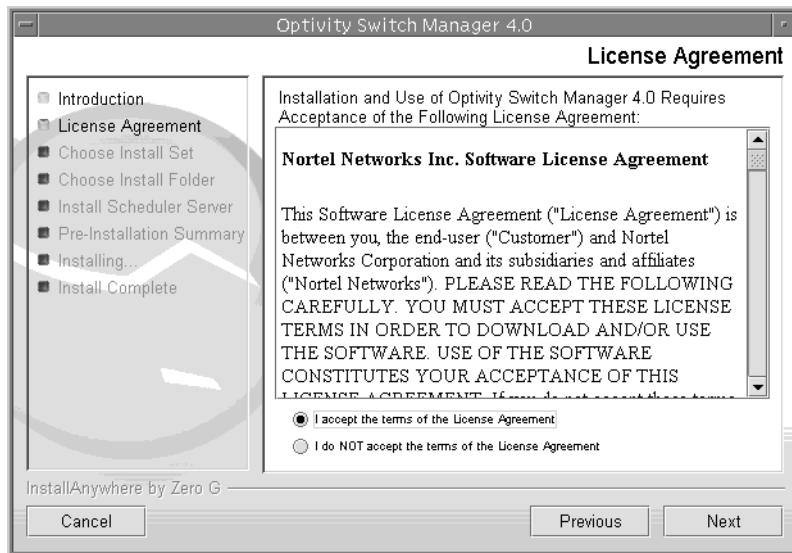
Optivity Switch Manager 4.0

License Agreement

Introduction
License Agreement
Choose Install Set
Choose Install Folder
Install Scheduler Server
Pre-Installation Summary
Installing...
Install Complete

Installation and Use of Optivity Switch Manager 4.0 Requires Acceptance of the Following License Agreement:

Nortel Networks Inc. Software License Agreement

This Software License Agreement ("License Agreement") is between you, the end-user ("Customer") and Nortel Networks Corporation and its subsidiaries and affiliates ("Nortel Networks"). PLEASE READ THE FOLLOWING CAREFULLY. YOU MUST ACCEPT THESE LICENSE TERMS IN ORDER TO DOWNLOAD AND/OR USE THE SOFTWARE. USE OF THE SOFTWARE CONSTITUTES YOUR ACCEPTANCE OF THIS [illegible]

I accept the terms of the License Agreement

I do NOT accept the terms of the License Agreement

InstallAnywhere by Zero G

Cancel

Previous

Next